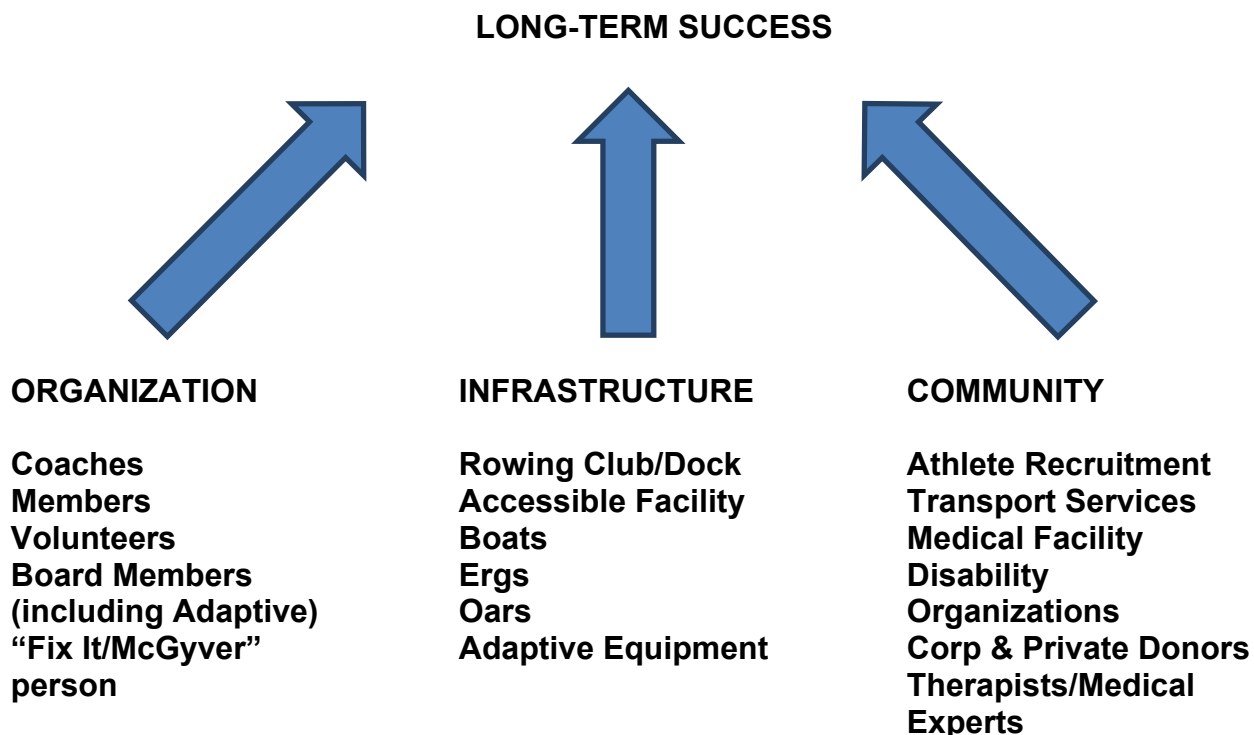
LONG-TERM SUCCESS

ORGANIZATION

Coaches
Members
Volunteers
Board Members (including Adaptive)
"Fix It/McGyver" person

INFRASTRUCTURE

Rowing Club/Dock
Accessible Facility
Boats
Ergs
Oars
Adaptive Equipment

COMMUNITY

Athlete Recruitment
Transport Services
Medical Facility
Disability Organizations
Corp & Private Donors
Therapists/Medical Experts